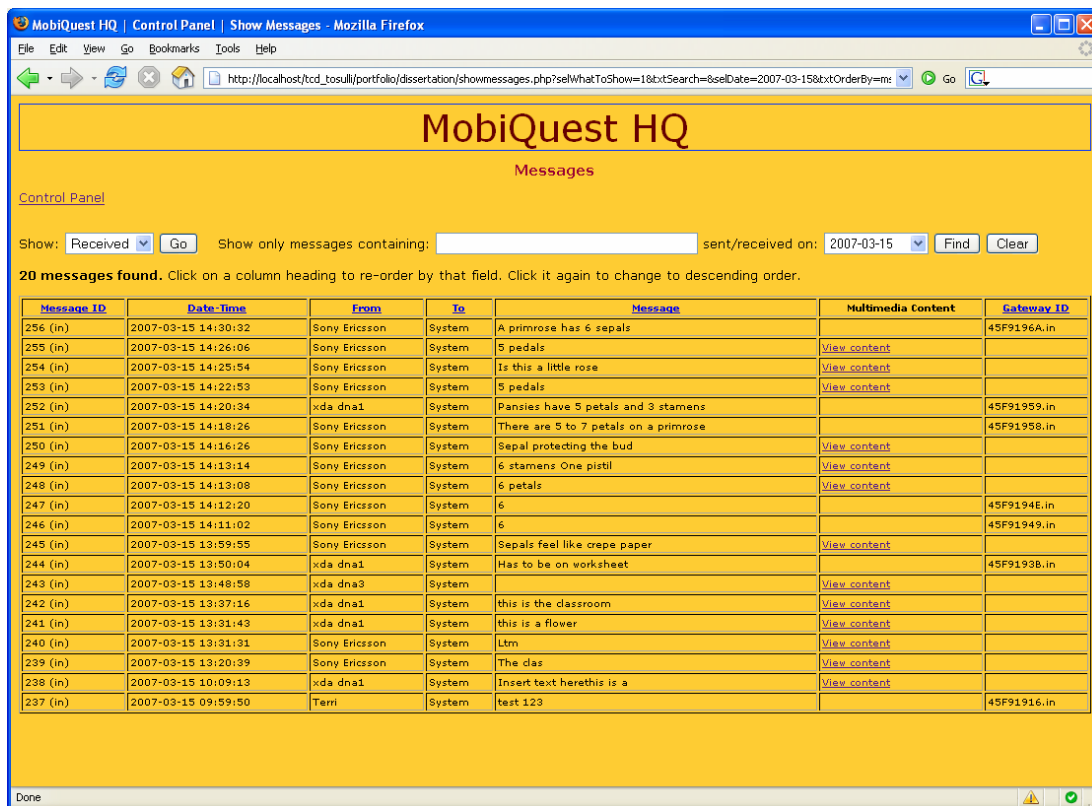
MobiQuest HQ | Control Panel | Show Messages - Mozilla Firefox

File Edit View Go Bookmarks Tools Help

http://localhost/tcd_tosulli/portfolio/dissertation/showmessages.php?selWhatToShow=1&txtSearch=&selDate=2007-03-15&txtOrderBy=m

Go

MobiQuest HQ

Messages

Control Panel

Show: Received Go Show only messages containing: sent/received on: 2007-03-15 Find Clear

**20 messages found.** Click on a column heading to re-order by that field. Click it again to change to descending order.

| Message ID | Date-Time | From | To | Message | Multimedia Content | Gateway ID |
|---|---|---|---|---|---|---|
| 256 (in) | 2007-03-15 14:30:32 | Sony Ericsson | System | A primrose has 6 sepals | | 45F9196A.in |
| 255 (in) | 2007-03-15 14:26:06 | Sony Ericsson | System | 5 pedals | View content | |
| 254 (in) | 2007-03-15 14:25:54 | Sony Ericsson | System | Is this a little rose | View content | |
| 253 (in) | 2007-03-15 14:22:53 | Sony Ericsson | System | 5 pedals | View content | |
| 252 (in) | 2007-03-15 14:20:34 | xda dna1 | System | Pansies have 5 petals and 3 stamens | | 45F91959.in |
| 251 (in) | 2007-03-15 14:18:26 | Sony Ericsson | System | There are 5 to 7 petals on a primrose | | 45F91958.in |
| 250 (in) | 2007-03-15 14:16:26 | Sony Ericsson | System | Sepal protecting the bud | View content | |
| 249 (in) | 2007-03-15 14:13:14 | Sony Ericsson | System | 6 stamens One pistil | View content | |
| 248 (in) | 2007-03-15 14:13:08 | Sony Ericsson | System | 6 petals | View content | |
| 247 (in) | 2007-03-15 14:12:20 | Sony Ericsson | System | 6 | | 45F9194E.in |
| 246 (in) | 2007-03-15 14:11:02 | Sony Ericsson | System | 6 | | 45F91949.in |
| 245 (in) | 2007-03-15 13:59:55 | Sony Ericsson | System | Sepals feel like crepe paper | View content | |
| 244 (in) | 2007-03-15 13:50:04 | xda dna1 | System | Has to be on worksheet | | 45F9193B.in |
| 243 (in) | 2007-03-15 13:48:58 | xda dna3 | System | | View content | |
| 242 (in) | 2007-03-15 13:37:16 | xda dna1 | System | this is the classroom | View content | |
| 241 (in) | 2007-03-15 13:31:43 | xda dna1 | System | this is a flower | View content | |
| 240 (in) | 2007-03-15 13:31:31 | Sony Ericsson | System | Ltm | View content | |
| 239 (in) | 2007-03-15 13:20:39 | Sony Ericsson | System | The clas | View content | |
| 238 (in) | 2007-03-15 10:09:13 | xda dna1 | System | Insert text herethis is a | View content | |
| 237 (in) | 2007-03-15 09:59:50 | Terri | System | test 123 | | 45F91916.in |

Done